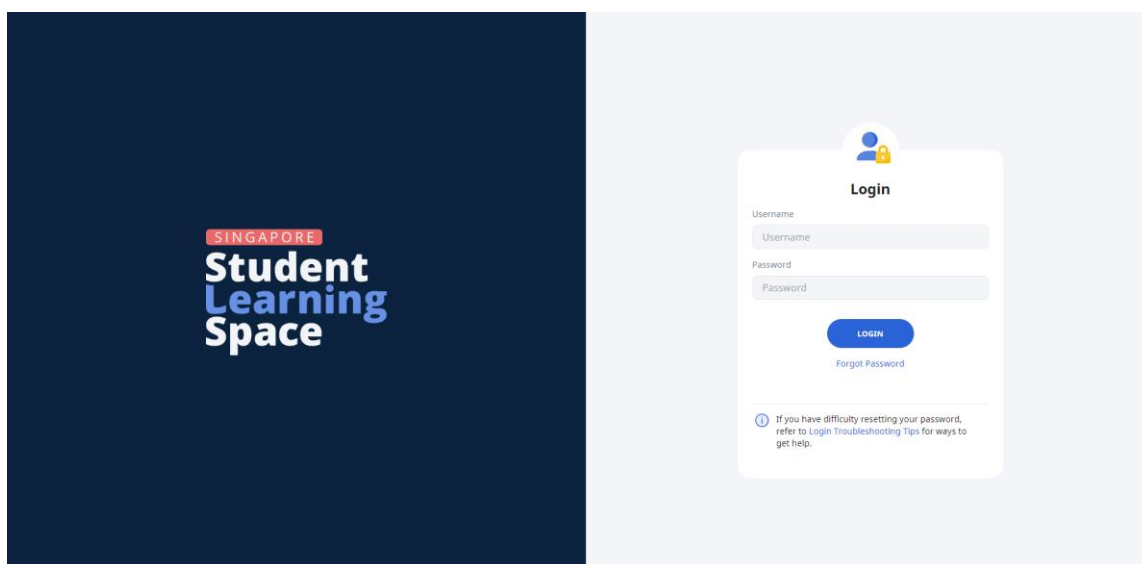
SINGAPORE
Student
Learning
Space

Login

Username
Username

Password
Password

LOGIN

Forgot Password

If you have difficulty resetting your password, refer to Login Troubleshooting Tips for ways to get help.